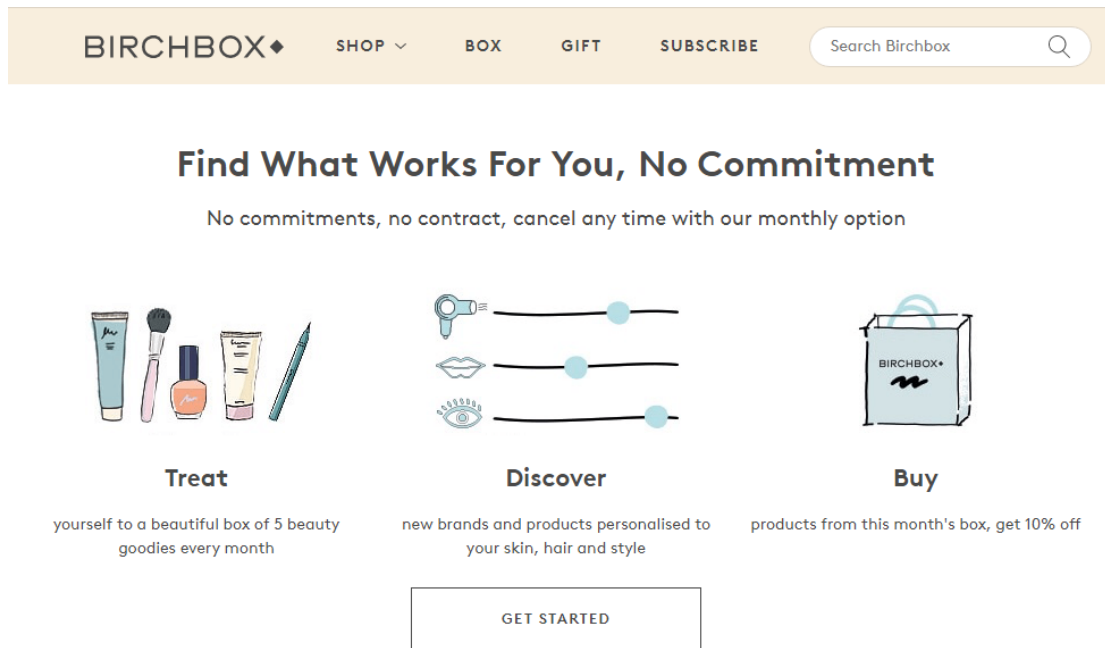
BIRCHBOX◆ SHOP BOX GIFT SUBSCRIBE Search Birchbox

Find What Works For You, No Commitment

No commitments, no contract, cancel any time with our monthly option

BIRCHBOX◆

Treat

yourself to a beautiful box of 5 beauty goodies every month

Discover

new brands and products personalised to your skin, hair and style

Buy

products from this month's box, get 10% off

GET STARTED